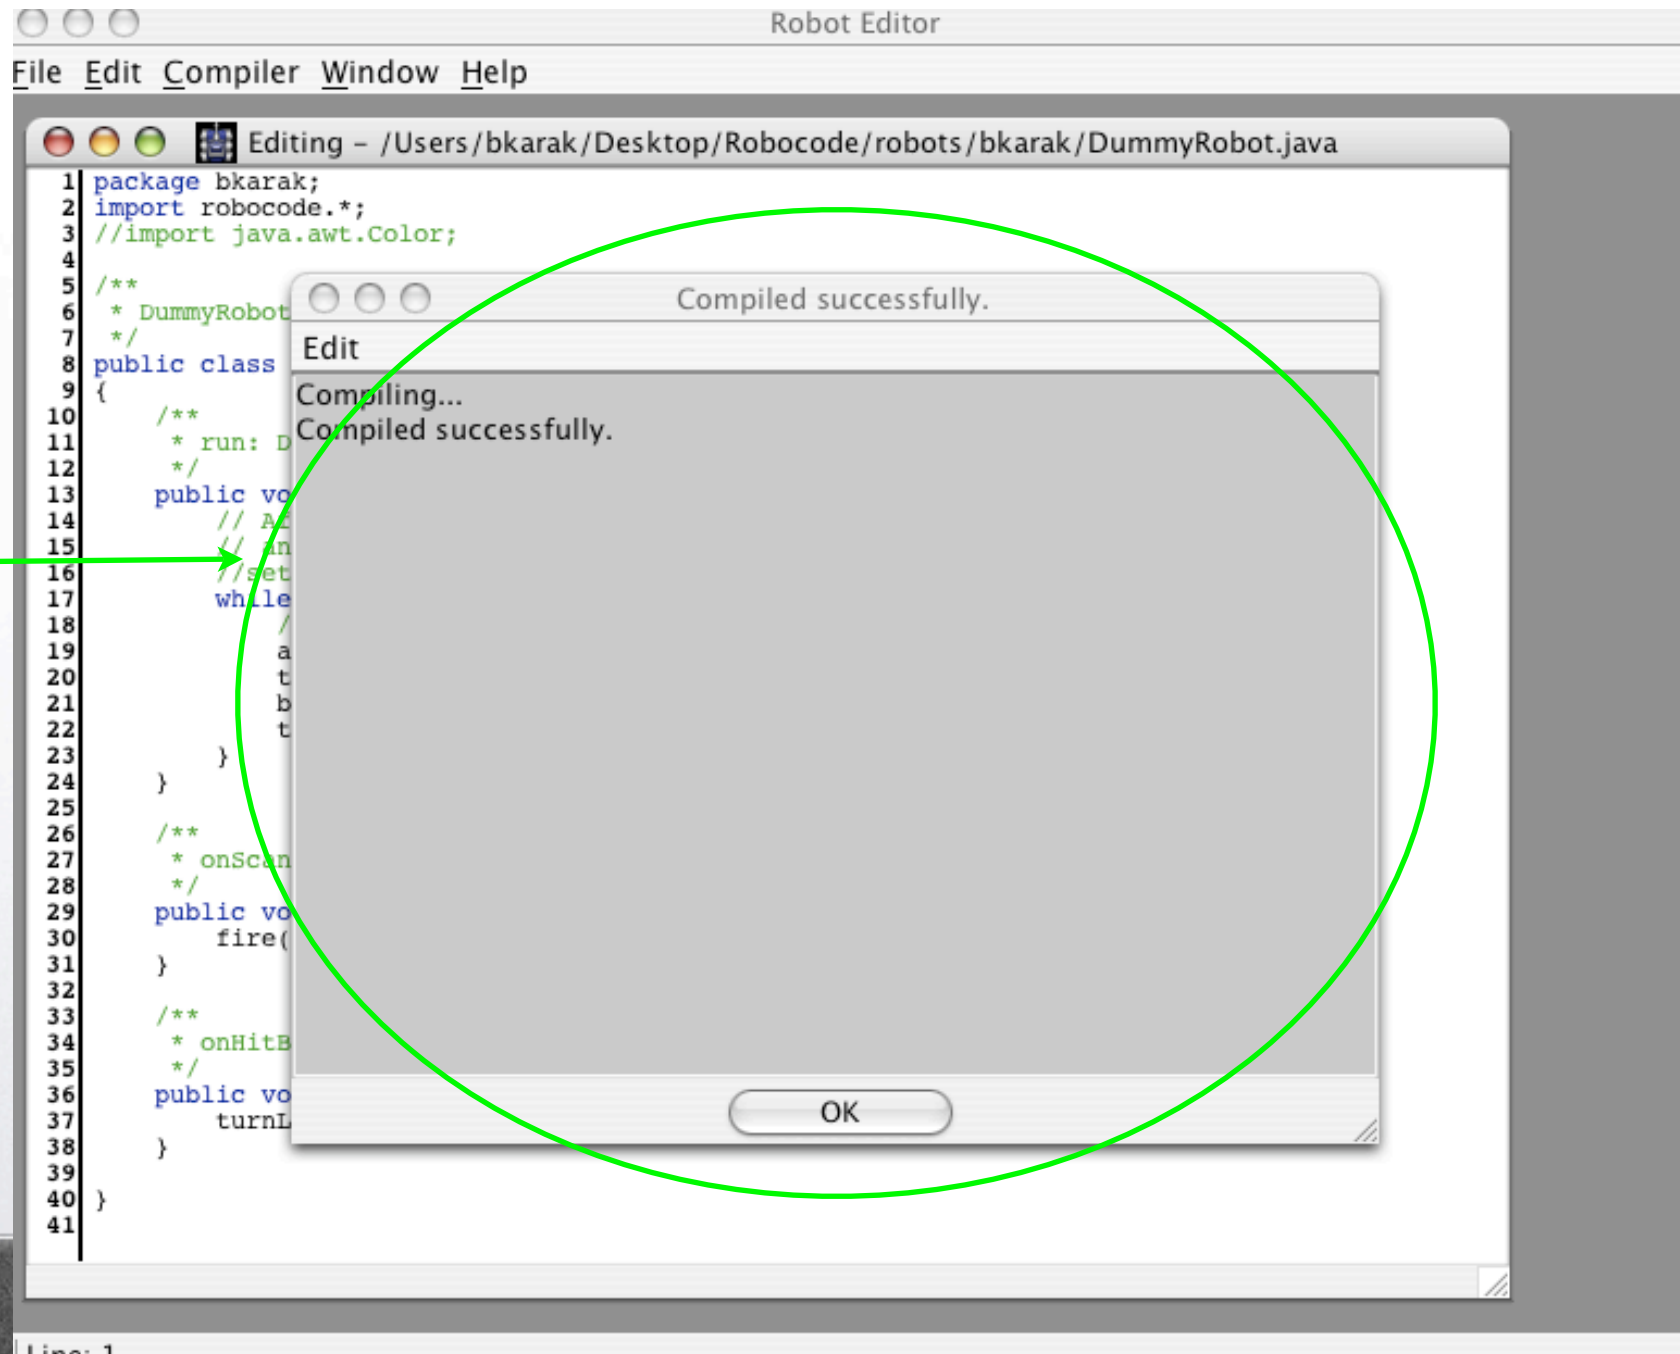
Robot Editor

File Edit Compiler Window Help

Editing - /Users/bkarak/Desktop/Robocode/robots/bkarak/DummyRobot.java

1 package bkarak;
2 import robocode.*;
3 //import java.awt.Color;
4
5 /**
6 * DummyRobot
7 */
8 public class
9 {
10 /**
11 * run: D
12 */
13 public vo
14 // A
15 // an
16 //set
17 while
18 /
19 a
20 t
21 b
22 t
23 }
24 }
25
26 /**
27 * onScan
28 */
29 public vo
30 fire(
31 }
32
33 /**
34 * onHitB
35 */
36 public vo
37 turnL
38 }
39
40 }
41

Compiled successfully.

Edit

Compiling...
Compiled successfully.

OK

Line: 1